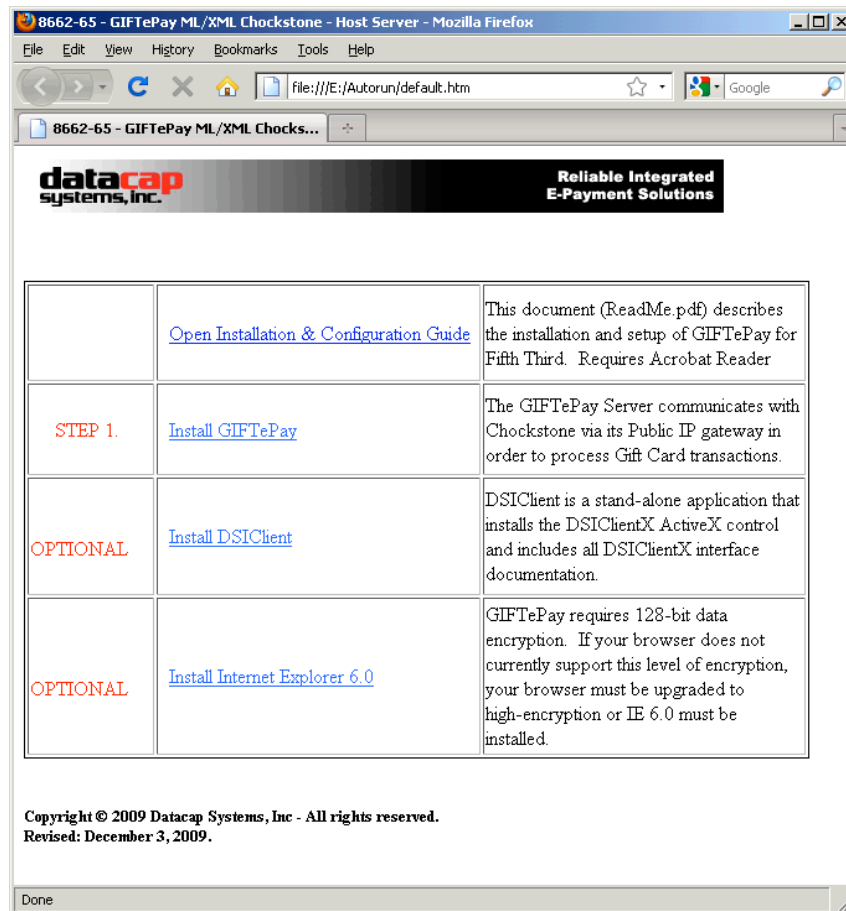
8662-65 - GIFTePay ML/XML Chockstone - Host Server - Mozilla Firefox

File Edit View History Bookmarks Tools Help

file:///E:/Autorun/default.htm

Google

8662-65 - GIFTePay ML/XML Chocks...

datacap systems, inc.

Reliable Integrated E-Payment Solutions

| | | |
|---|---|---|
| | Open Installation & Configuration Guide | This document (ReadMe.pdf) describes the installation and setup of GIFTePay for Fifth Third. Requires Acrobat Reader |
| STEP 1. | Install GIFTePay | The GIFTePay Server communicates with Chockstone via its Public IP gateway in order to process Gift Card transactions. |
| OPTIONAL | Install DSIClient | DSIClient is a stand-alone application that installs the DSIClientX ActiveX control and includes all DSIClientX interface documentation. |
| OPTIONAL | Install Internet Explorer 6.0 | GIFTePay requires 128-bit data encryption. If your browser does not currently support this level of encryption, your browser must be upgraded to high-encryption or IE 6.0 must be installed. |

Copyright © 2009 Datacap Systems, Inc - All rights reserved.
Revised: December 3, 2009.

Done